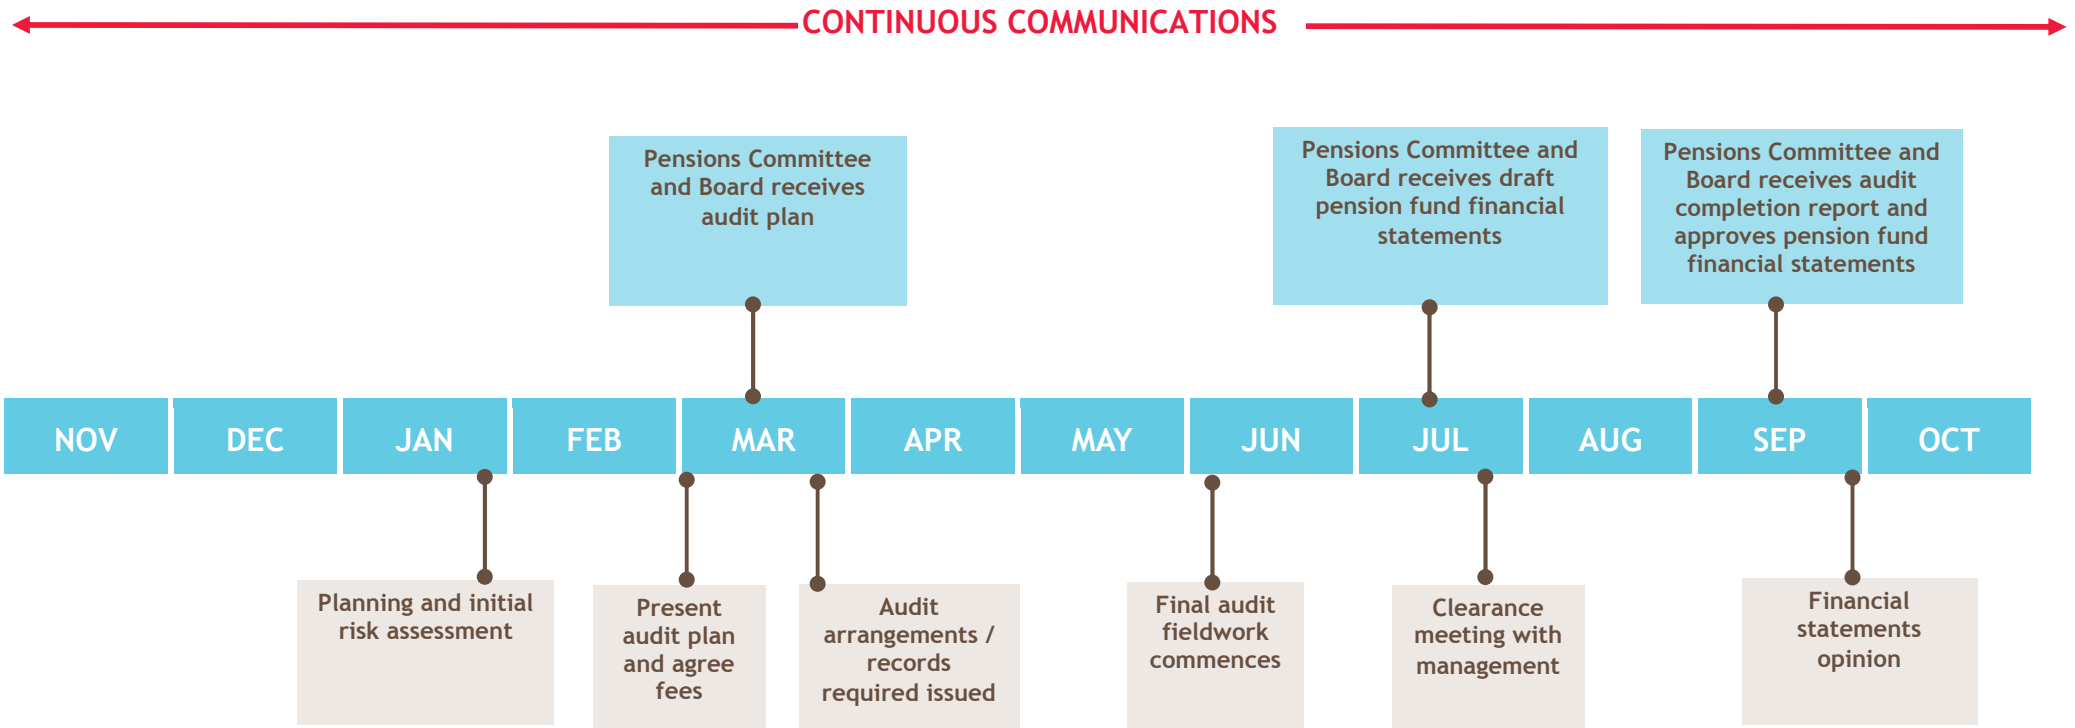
CONTINUOUS COMMUNICATIONS

Pensions Committee and Board receives audit plan

Pensions Committee and Board receives draft pension fund financial statements

Pensions Committee and Board receives audit completion report and approves pension fund financial statements

| NOV | DEC | JAN | FEB | MAR | APR | MAY | JUN | JUL | AUG | SEP | OCT |
|---|---|---|---|---|---|---|---|---|---|---|---|

Planning and initial risk assessment

Present audit plan and agree fees

Audit arrangements / records required issued

Final audit fieldwork commences

Clearance meeting with management

Financial statements opinion